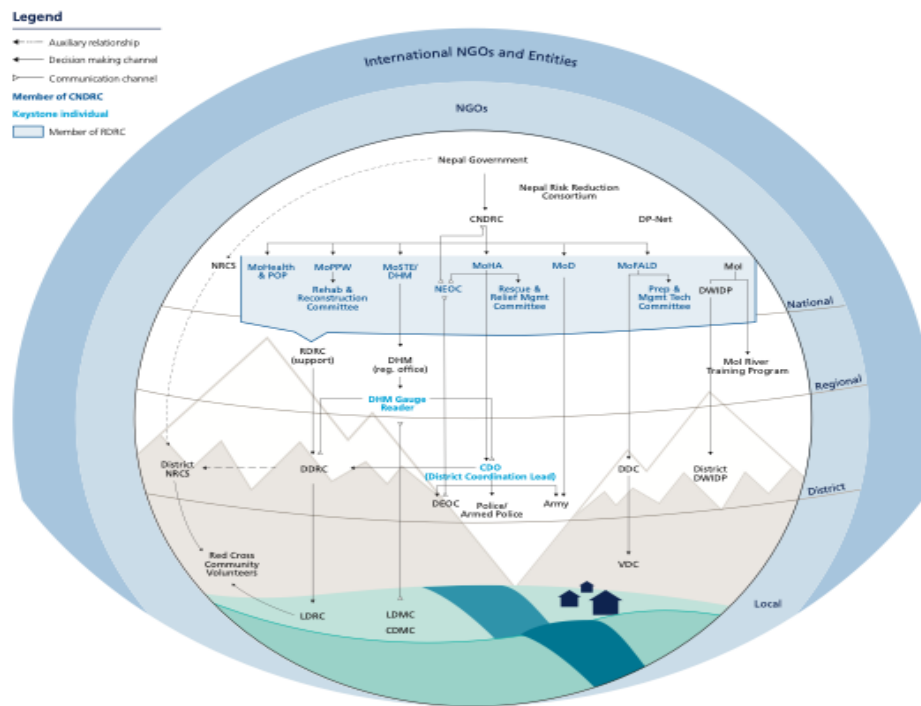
Legend
Auxiliary relationship
Decision making channel
Communication channel
Member of CNDRC
Keystone individual
Member of RDRC

International NGOs and Entities

NGOs

Nepal Government

Nepal Risk Reduction Consortium

CNDRC

DP-Net

NRCS

MoHealth & POP

MoPPW

Rehab & Reconstruction Committee

MoSTE/ DHM

NEOC

MoHA

Rescue & Relief Mgmt Committee

MoD

MoFALD

Prep & Mgmt Tech Committee

MoI

DWIDP

National

RDRC (support)

DHM (reg. office)

MoI River Training Program

Regional

DHM Gauge Reader

District NRCS

DDRC

CDO (District Coordination Lead)

DDC

District DWIDP

District

DEOC

Police/ Armed Police

Army

Red Cross Community Volunteers

VDC

LDRC

LDMC

CDMC

Local